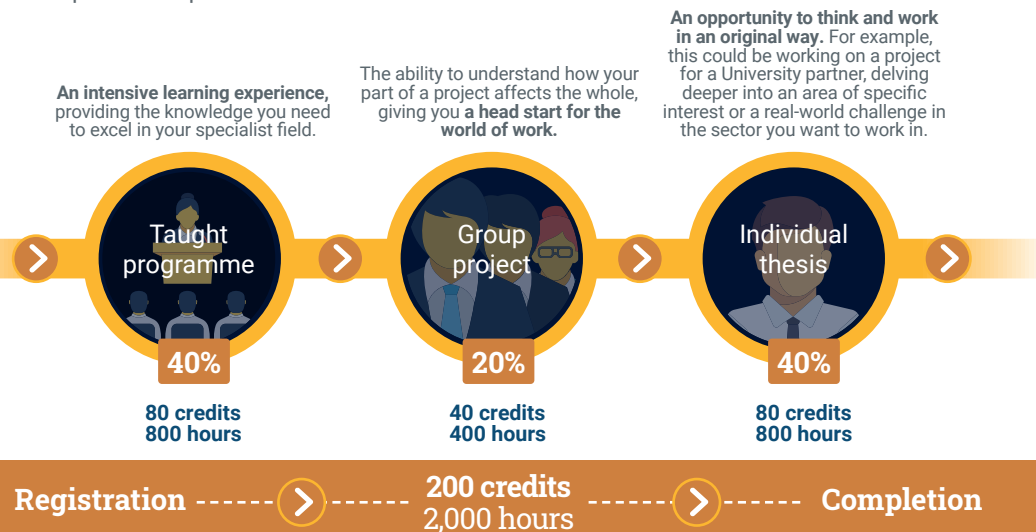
An intensive learning experience, providing the knowledge you need to excel in your specialist field.

The ability to understand how your part of a project affects the whole, giving you a head start for the world of work.

An opportunity to think and work in an original way. For example, this could be working on a project for a University partner, delving deeper into an area of specific interest or a real-world challenge in the sector you want to work in.

Taught programme

40%

80 credits
800 hours

Group project

20%

40 credits
400 hours

Individual thesis

40%

80 credits
800 hours

Registration

200 credits
2,000 hours

Completion